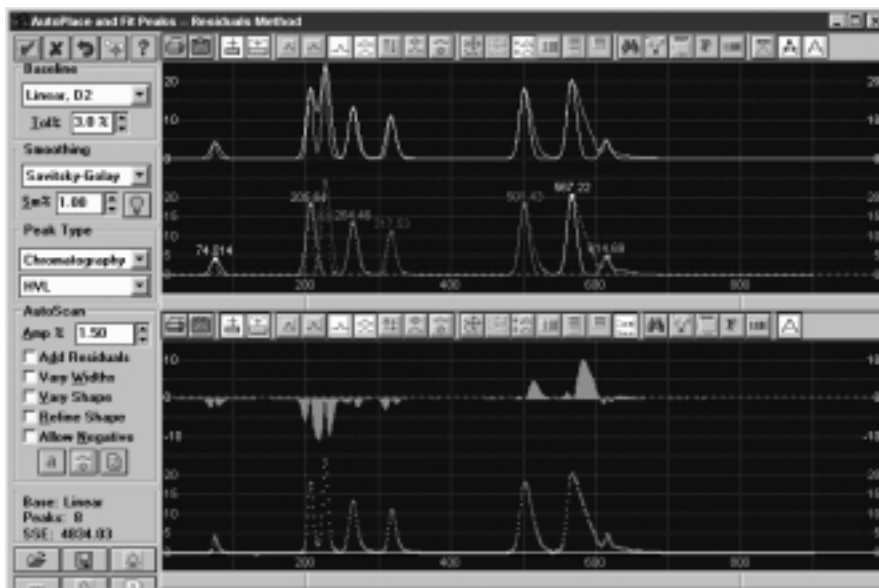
AutoPlace and Fit Peaks - Residuals Method

?

Baseline

Linear, D2

Tol%: 3.0 %

Smoothing

Savitzky-Golay

Sm%: 1.00

Peak Type

Chromatography

HVL

AutoScan

Amp %: 1.50

Add Residuals

Vary Widths

Vary Shape

Refine Shape

Allow Negative

Base: Linear
Peaks: 8
SSE: 4834.83

20
10
0

20
15
10
5
0

74.014
205.44
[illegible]
264.48
317.13
501.43
567.22
614.68

200
400
600
800

10
0
-10

20
15
10
5
0

200
400
600
800